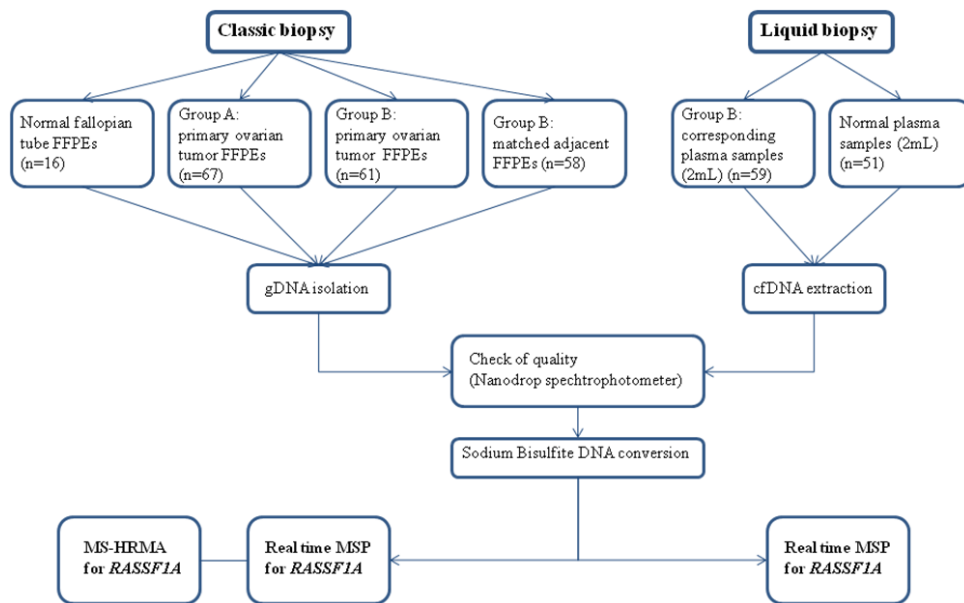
Classic biopsy

Liquid biopsy

Normal fallopian tube FFPEs (n=16)

Group A: primary ovarian tumor FFPEs (n=67)

Group B: primary ovarian tumor FFPEs (n=61)

Group B: matched adjacent FFPEs (n=58)

Group B: corresponding plasma samples (2mL) (n=59)

Normal plasma samples (2mL) (n=51)

gDNA isolation

cfDNA extraction

Check of quality (Nanodrop spechtrophotometer)

Sodium Bisulfite DNA conversion

MS-HRMA for *RASSF1A*

Real time MSP for *RASSF1A*

Real time MSP for *RASSF1A*